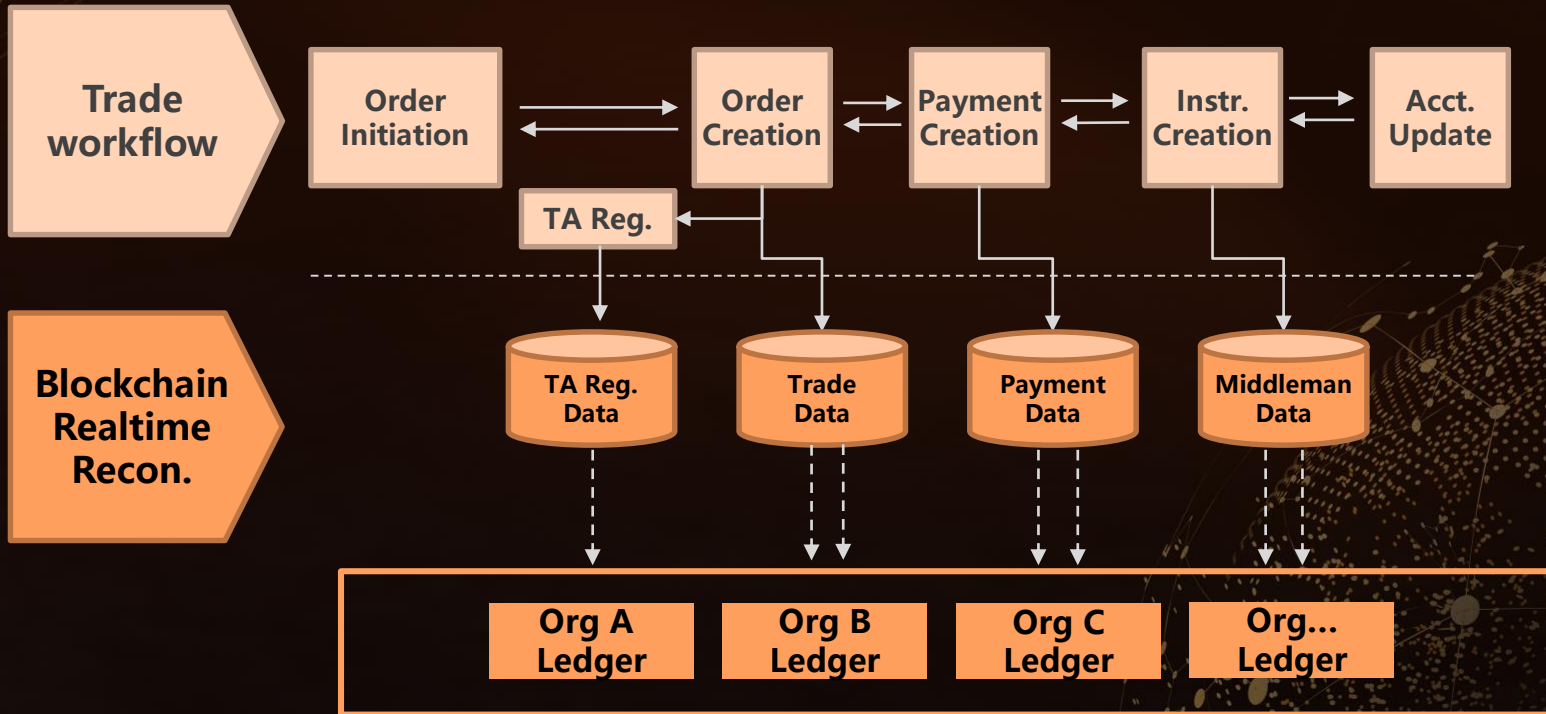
Trade workflow

Order Initiation

Order Creation

Payment Creation

Instr. Creation

Acct. Update

TA Reg.

Blockchain Realtime Recon.

TA Reg. Data

Trade Data

Payment Data

Middleman Data

Org A Ledger

Org B Ledger

Org C Ledger

Org... Ledger